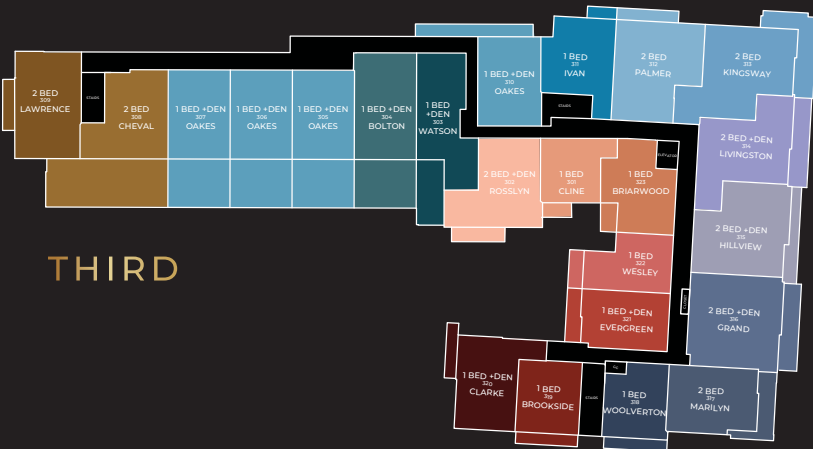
2 BED
309
LAWRENCE

STAIRS

2 BED
308
CHEVAL

1 BED +DEN
307
OAKES

1 BED +DEN
306
OAKES

1 BED +DEN
305
OAKES

1 BED +DEN
304
BOLTON

1 BED
+DEN
303
WATSON

1 BED +DEN
310
OAKES

1 BED
311
IVAN

STAIRS

2 BED
312
PALMER

2 BED
313
KINGSWAY

2 BED +DEN
302
ROSSLYN

1 BED
301
CLINE

1 BED
323
BRIARWOOD

ELEVATOR

2 BED +DEN
314
LIVINGSTON

THIRD

2 BED +DEN
315
HILLVIEW

1 BED
322
WESLEY

1 BED +DEN
321
EVERGREEN

2 BED +DEN
316
GRAND

1 BED +DEN
320
CLARKE

1 BED
319
BROOKSIDE

STAIRS

1 BED
318
WOOLVERTON

2 BED
317
MARILYN